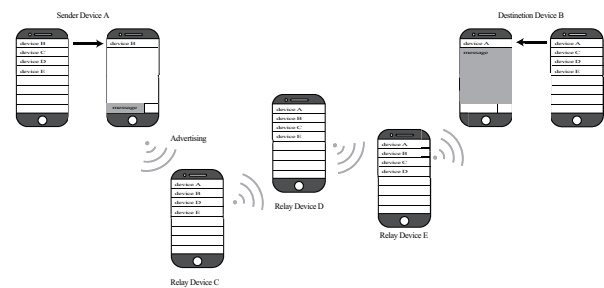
Sender Device A

device B
device C
device D
device E

device B

message

Advertising

device A
device B
device D
device E

Relay Device C

device A
device B
device C
device E

Relay Device D

device A
device B
device C
device D

Relay Device E

Destination Device B

device A
message

device A
device C
device D
device E